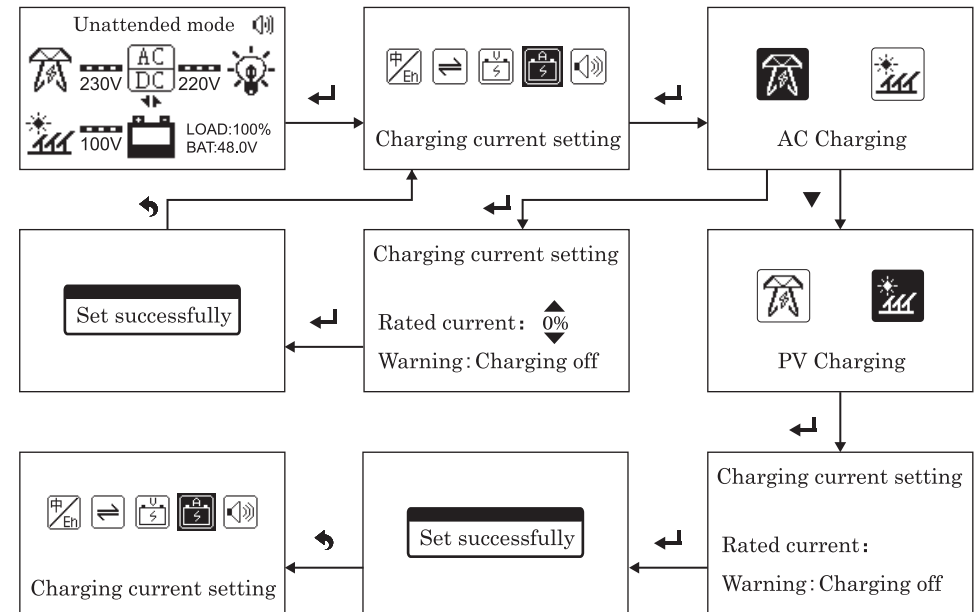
Unattended mode

AC
DC

230V 220V

100V

LOAD:100%
BAT:48.0V

中/Eh

Charging current setting

AC Charging

Charging current setting

Rated current: 0%

Warning: Charging off

Set successfully

PV Charging

Charging current setting

Rated current:

Warning: Charging off

Set successfully

中/Eh

Charging current setting